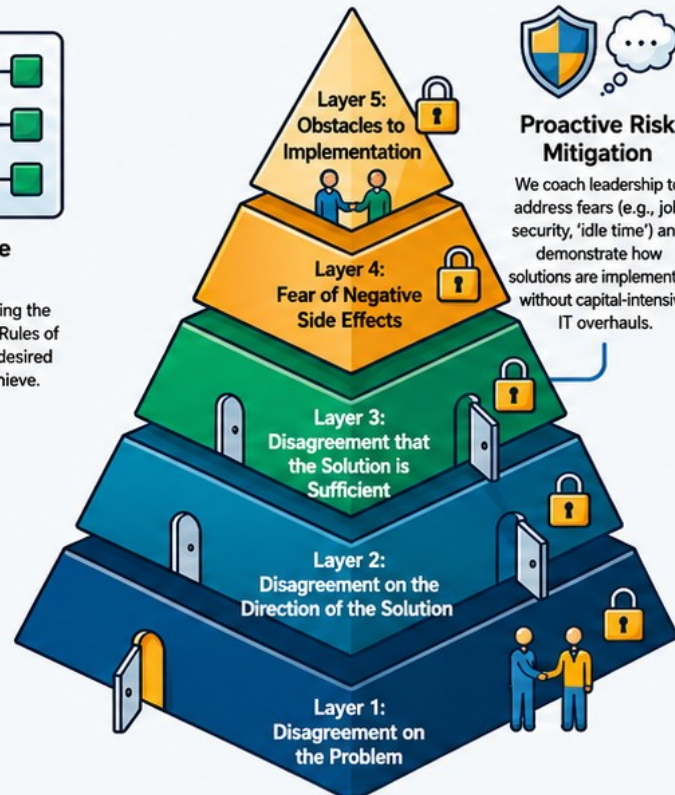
e

ing the
Rules of
desired
hieve.

Layer 5:
Obstacles to
Implementation

Proactive Risk
Mitigation

We coach leadership t
address fears (e.g., jol
security, 'idle time') an
demonstrate how
solutions are implement
without capital-intensiv
IT overhauls.

Layer 4:
Fear of Negative
Side Effects

Layer 3:
Disagreement that
the Solution is
Sufficient

Layer 2:
Disagreement on the
Direction of the Solution

Layer 1:
Disagreement on
the Problem